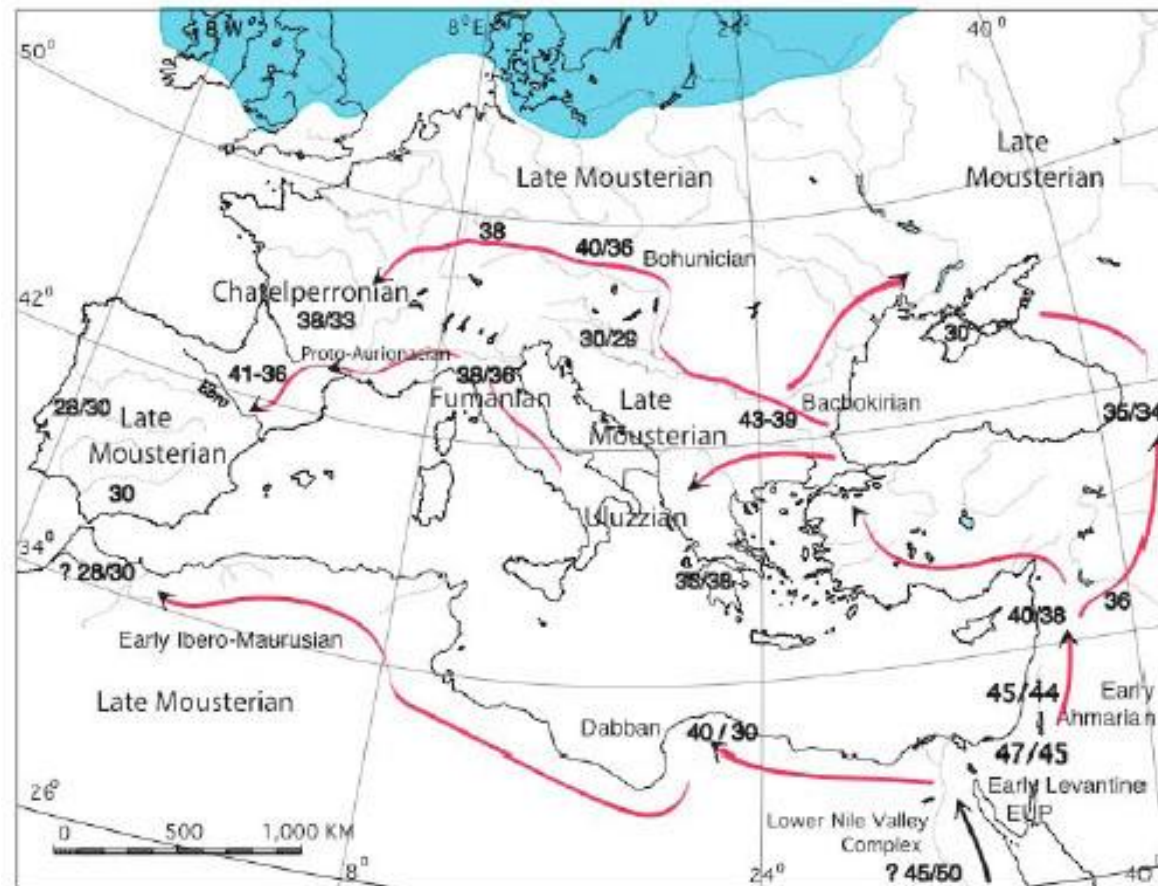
8°W
8°E
24°
40°
50°
Late Mousterian
Late Mousterian
38
40/36
Bohunician
42°
Chatelperronian
38/33
Proto-Aurignacian
41-36
30/29
30
38/36
Fumanian
Late Mousterian
Bachokirian
43-39
35/34
28/30
Late Mousterian
30
Uluzzian
34°
? 28/30
35/38
40/38
36
Early Ibero-Maurusian
Late Mousterian
45/44
Early Ahmarian
Dabban
40 / 30
47/45
Early Levantine EUP
26°
0
500
1,000 KM
Lower Nile Valley Complex
8°
24°
? 45/50
40°